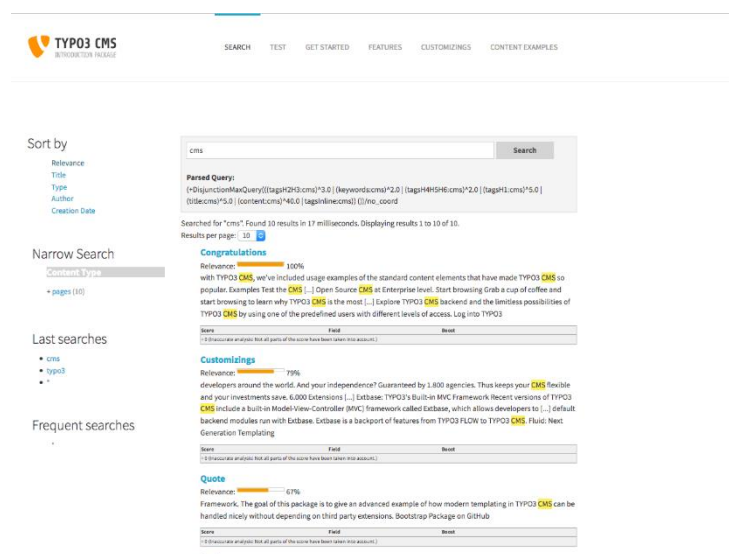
TYPO3 CMS
INTRODUCTION PACKAGE

SEARCH TEST GET STARTED FEATURES CUSTOMIZINGS CONTENT EXAMPLES

Sort by
Relevance
Title
Type
Author
Creation Date

Narrow Search
Content Type
+ pages (10)

Last searches
• cms
• typo3
• *

Frequent searches

cms
Search

Parsed Query:
(+DisjunctionMaxQuery(((tagsH2H3:cms)^3.0 | (keywords:cms)^2.0 | (tagsH4H5H6:cms)^2.0 | (tagsH1:cms)^5.0 | (title:cms)^5.0 | (content:cms)^40.0 | tagsInline:cms)) ())/no_coord

Searched for "cms". Found 10 results in 17 milliseconds. Displaying results 1 to 10 of 10.
Results per page: 10

Congratulations
Relevance: 100%
with TYPO3 CMS, we've included usage examples of the standard content elements that have made TYPO3 CMS so popular. Examples Test the CMS [...] Open Source CMS at Enterprise level. Start browsing Grab a cup of coffee and start browsing to learn why TYPO3 CMS is the most [...] Explore TYPO3 CMS backend and the limitless possibilities of TYPO3 CMS by using one of the predefined users with different levels of access. Log into TYPO3

| Score | Field | Boost |
|---|---|---|
| ~ 0 (Inaccurate analysis! Not all parts of the score have been taken into account.) | | |

Customizings
Relevance: 79%
developers around the world. And your independence? Guaranteed by 1.800 agencies. Thus keeps your CMS flexible and your investments save. 6.000 Extensions [...] Extbase: TYPO3's Built-in MVC Framework Recent versions of TYPO3 CMS include a built-in Model-View-Controller (MVC) framework called Extbase, which allows developers to [...] default backend modules run with Extbase. Extbase is a backport of features from TYPO3 FLOW to TYPO3 CMS. Fluid: Next Generation Templating

| Score | Field | Boost |
|---|---|---|
| ~ 0 (Inaccurate analysis! Not all parts of the score have been taken into account.) | | |

Quote
Relevance: 67%
Framework. The goal of this package is to give an advanced example of how modern templating in TYPO3 CMS can be handled nicely without depending on third party extensions. Bootstrap Package on GitHub

| Score | Field | Boost |
|---|---|---|
| ~ 0 (Inaccurate analysis! Not all parts of the score have been taken into account.) | | |